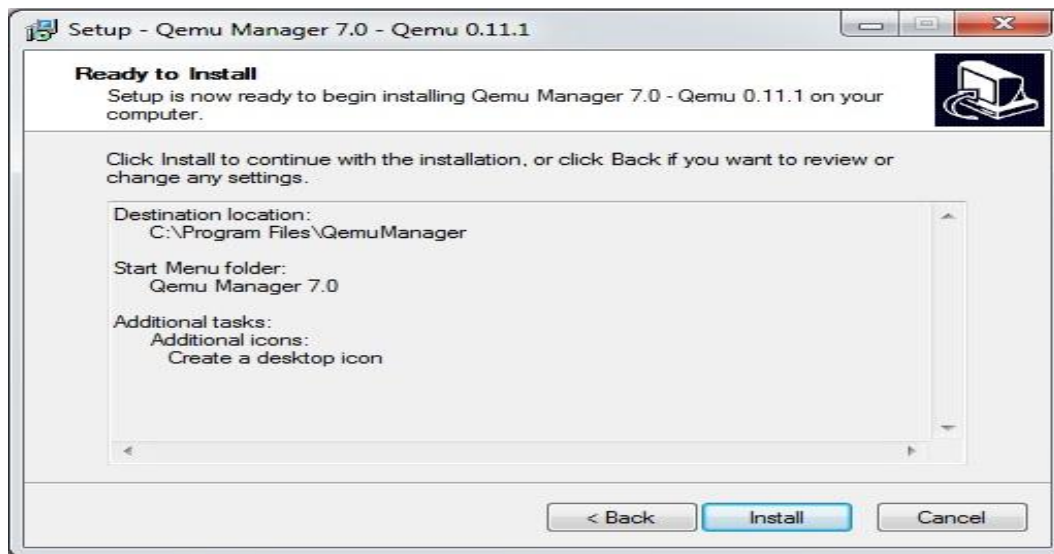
Setup - Qemu Manager 7.0 - Qemu 0.11.1

Ready to Install
Setup is now ready to begin installing Qemu Manager 7.0 - Qemu 0.11.1 on your computer.

Click Install to continue with the installation, or click Back if you want to review or change any settings.

Destination location:
C:\Program Files\QemuManager

Start Menu folder:
Qemu Manager 7.0

Additional tasks:
Additional icons:
Create a desktop icon

< Back
Install
Cancel